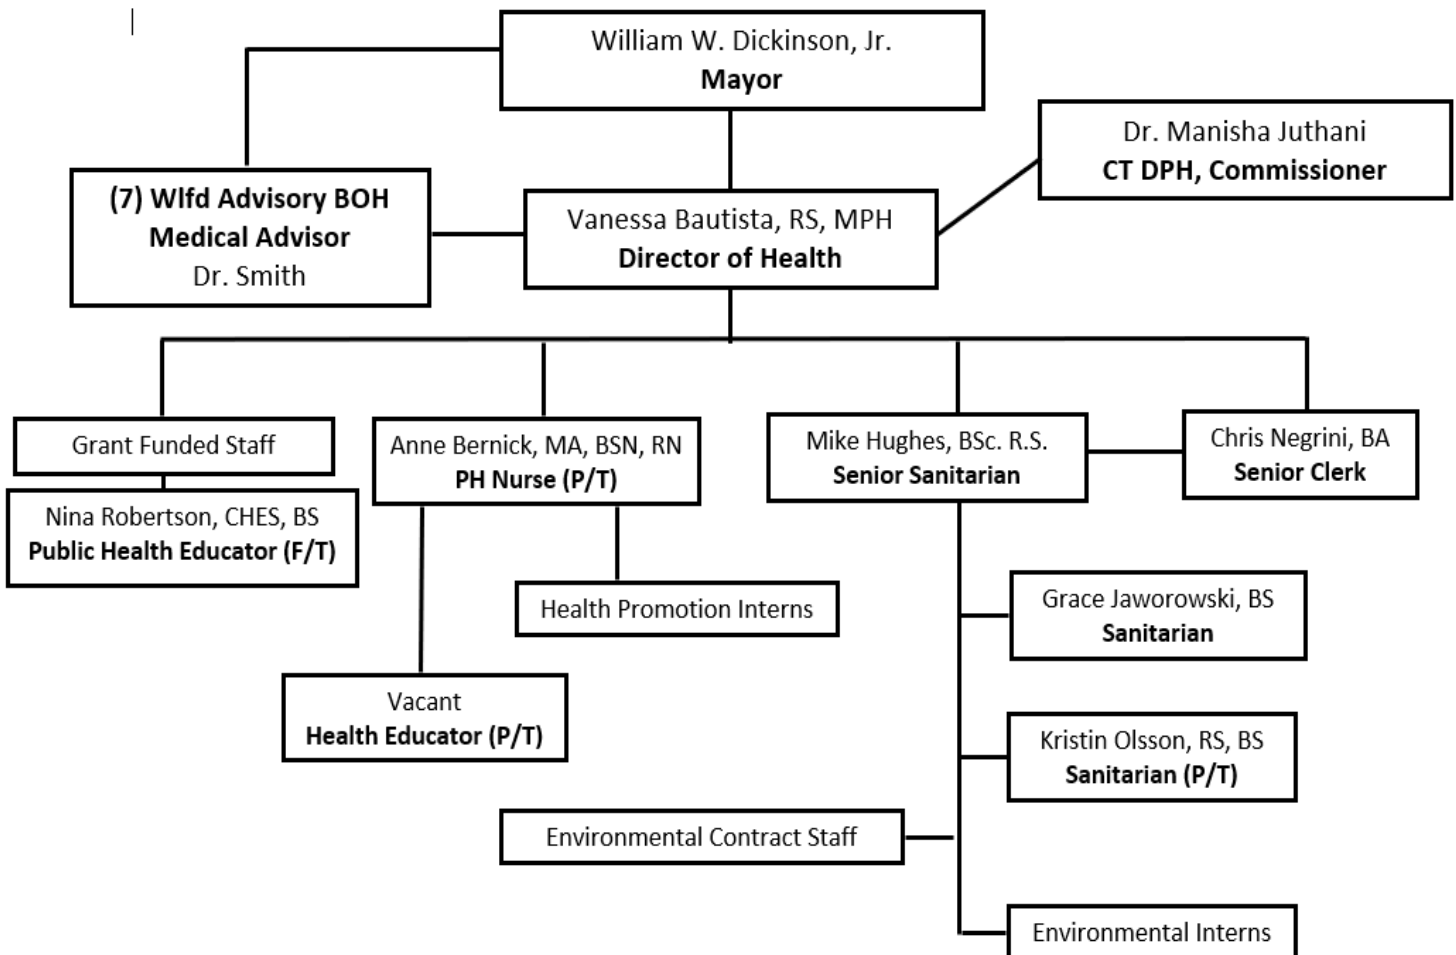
William W. Dickinson, Jr.
**Mayor**

Dr. Manisha Juthani
**CT DPH, Commissioner**

(7) Wlfd Advisory BOH
Medical Advisor
Dr. Smith

Vanessa Bautista, RS, MPH
Director of Health

Grant Funded Staff

Nina Robertson, CHES, BS
Public Health Educator (F/T)

Anne Bernick, MA, BSN, RN
PH Nurse (P/T)

Health Promotion Interns

Vacant
Health Educator (P/T)

Mike Hughes, BSc. R.S.
Senior Sanitarian

Chris Negrini, BA
Senior Clerk

Grace Jaworowski, BS
Sanitarian

Kristin Olsson, RS, BS
Sanitarian (P/T)

Environmental Contract Staff

Environmental Interns